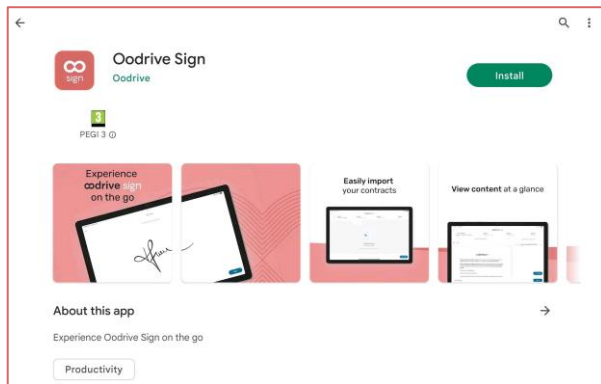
sign

Oodrive Sign
Oodrive

Install

3
PEGI 3 ⓘ

Experience oodrive sign on the go

Easily import your contracts

View content at a glance

About this app

Experience Oodrive Sign on the go

Productivity